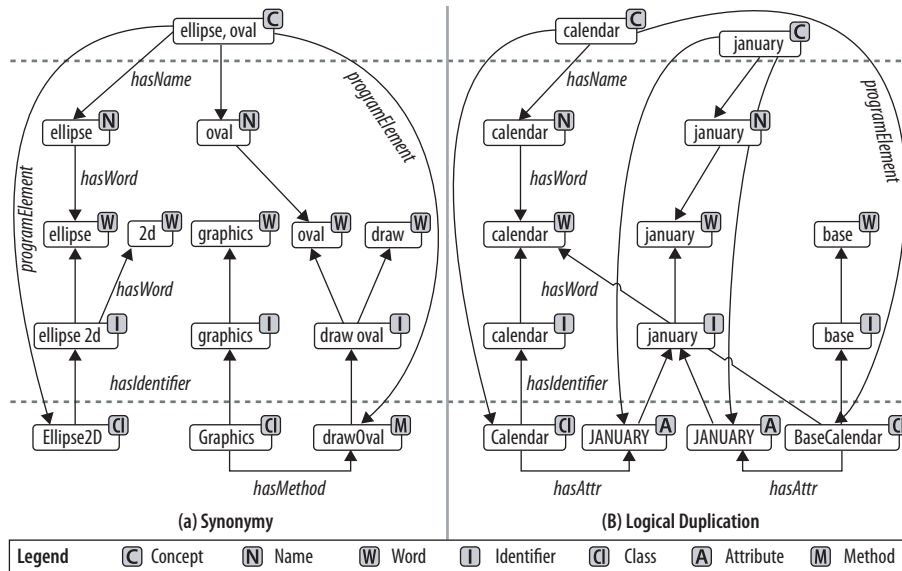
ellipse, oval C

hasName

programElement

programElement

ellipse N

oval N

hasWord

ellipse W

2d W

graphics W

oval W

draw W

hasWord

ellipse 2d I

graphics I

draw oval I

hasIdentifier

Ellipse2D Cl

Graphics Cl

drawOval M

hasMethod

(a) Synonymy

calendar C

january C

hasName

programElement

calendar N

january N

hasWord

calendar W

january W

base W

hasWord

calendar I

january I

base I

hasIdentifier

Calendar Cl

JANUARY A

JANUARY A

BaseCalendar Cl

hasAttr

hasAttr

(B) Logical Duplication

| Legend | C Concept | N Name | W Word | I Identifier | Cl Class | A Attribute | M Method |
|---|---|---|---|---|---|---|---|